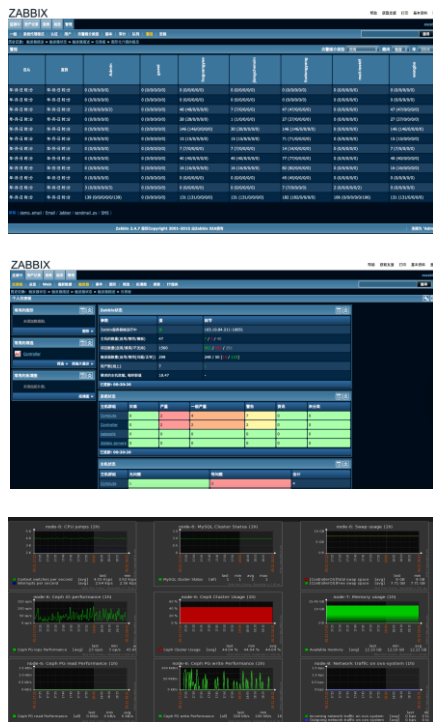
ZABBIX

ZABBIX

node-6: CPU jumps (1h)

node-6: MySQL Cluster Status (1h)

node-6: Swap usage (1h)

node-6: Ceph IO performance (1h)

node-6: Ceph Cluster Usage (1h)

node-6: Memory usage (1h)

node-6: Ceph PG read Performance (1h)

node-6: Ceph PG write Performance (1h)

node-6: Network traffic on pxe system (1h)

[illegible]